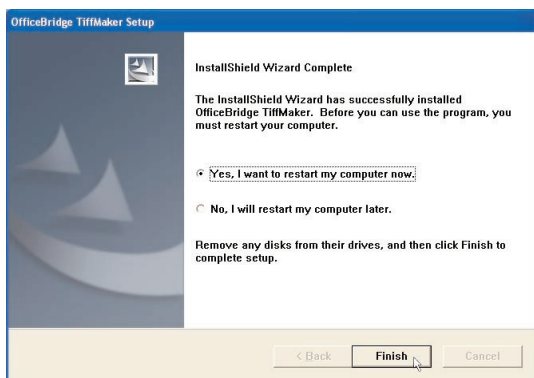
OfficeBridge TiffMaker Setup

InstallShield Wizard Complete

The InstallShield Wizard has successfully installed OfficeBridge TiffMaker. Before you can use the program, you must restart your computer.

Yes, I want to restart my computer now.

No, I will restart my computer later.

Remove any disks from their drives, and then click Finish to complete setup.

< Back
Finish
Cancel